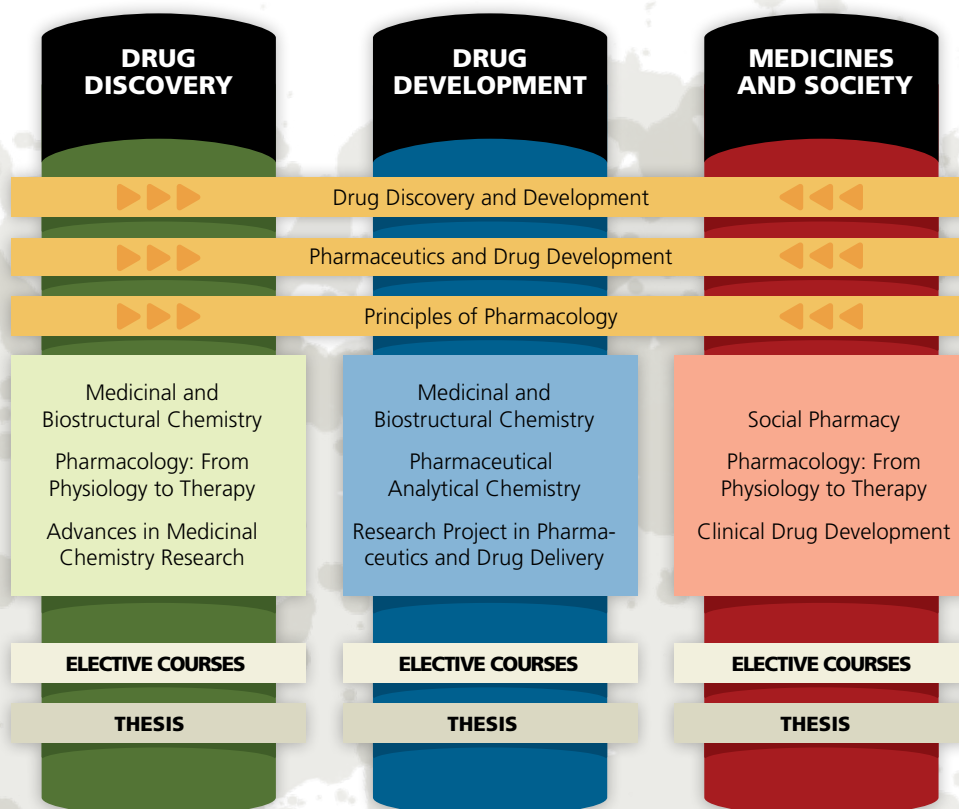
DRUG DISCOVERY

DRUG DEVELOPMENT

MEDICINES AND SOCIETY

Drug Discovery and Development

Pharmaceutics and Drug Development

Principles of Pharmacology

Medicinal and Biostructural Chemistry

Pharmacology: From Physiology to Therapy

Advances in Medicinal Chemistry Research

Medicinal and Biostructural Chemistry

Pharmaceutical Analytical Chemistry

Research Project in Pharmaceutics and Drug Delivery

Social Pharmacy

Pharmacology: From Physiology to Therapy

Clinical Drug Development

ELECTIVE COURSES

ELECTIVE COURSES

ELECTIVE COURSES

THESIS

THESIS

THESIS